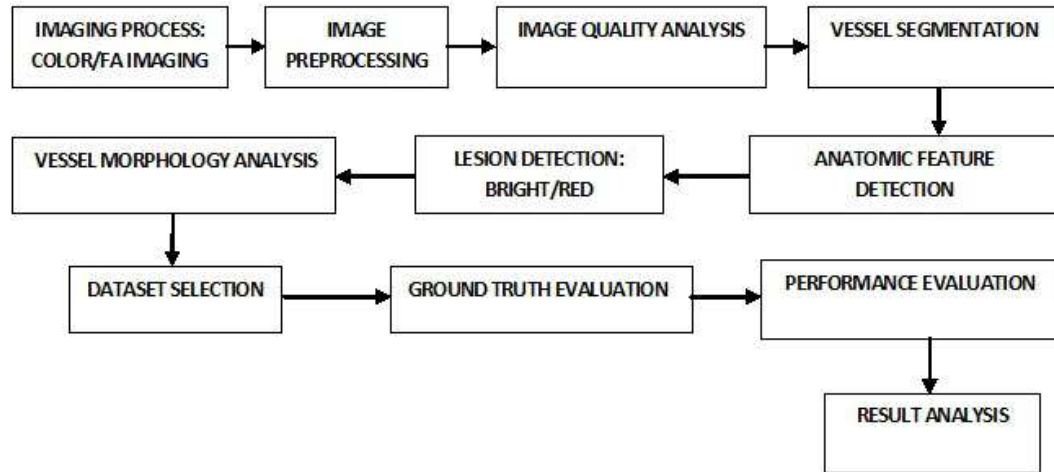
IMAGING PROCESS: COLOR/FA IMAGING

IMAGE PREPROCESSING

IMAGE QUALITY ANALYSIS

VESSEL SEGMENTATION

ANATOMIC FEATURE DETECTION

LESION DETECTION: BRIGHT/RED

VESSEL MORPHOLOGY ANALYSIS

DATASET SELECTION

GROUND TRUTH EVALUATION

PERFORMANCE EVALUATION

RESULT ANALYSIS